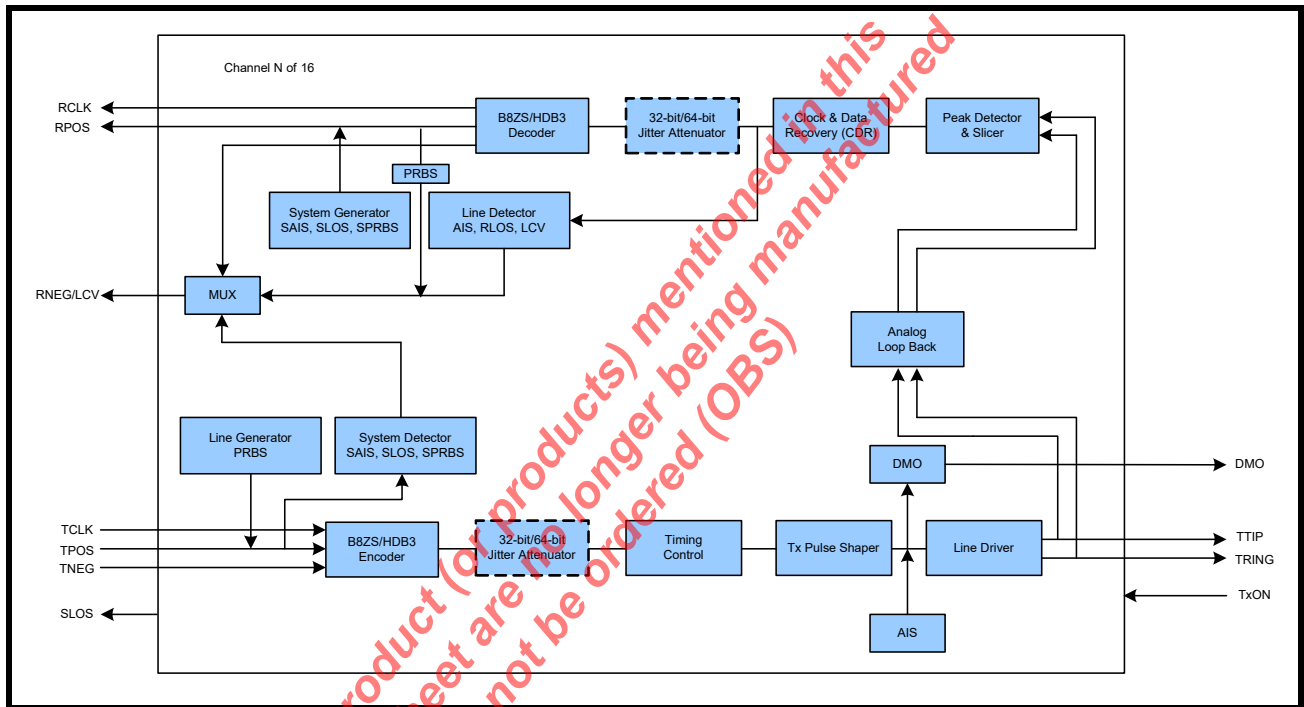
Channel N of 16

RCLK
RPOS
B8ZS/HDB3 Decoder
32-bit/64-bit Jitter Attenuator
Clock & Data Recovery (CDR)
Peak Detector & Slicer
PRBS
System Generator SAIS, SLOS, SPRBS
Line Detector AIS, RLOS, LCV
RNEG/LCV
MUX
Analog Loop Back
Line Generator PRBS
System Detector SAIS, SLOS, SPRBS
DMO
DMO
TCLK
TPOS
TNEG
B8ZS/HDB3 Encoder
32-bit/64-bit Jitter Attenuator
Timing Control
Tx Pulse Shaper
Line Driver
TTIP
TRING
SLOS
TxON
AIS

product (or products) mentioned in this
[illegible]eet are no longer being manufactured
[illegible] not be ordered (OBS)